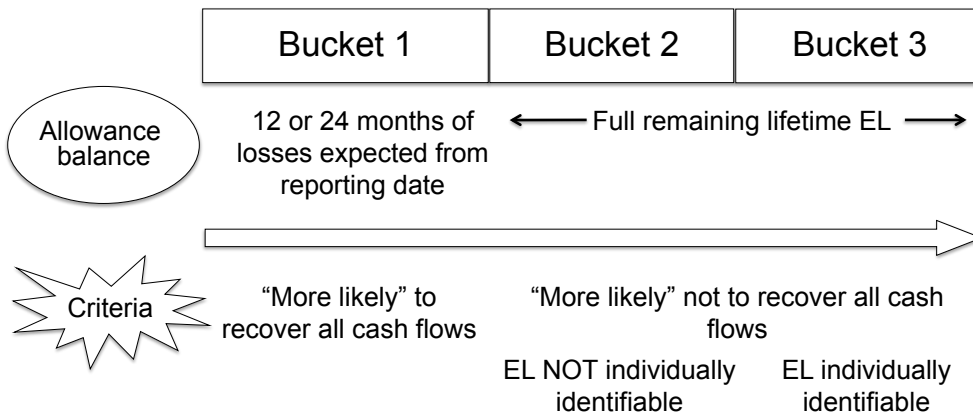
Bucket 1

Bucket 2

Bucket 3

Allowance balance

12 or 24 months of losses expected from reporting date

Full remaining lifetime EL

Criteria

"More likely" to recover all cash flows

"More likely" not to recover all cash flows

EL NOT individually identifiable

EL individually identifiable